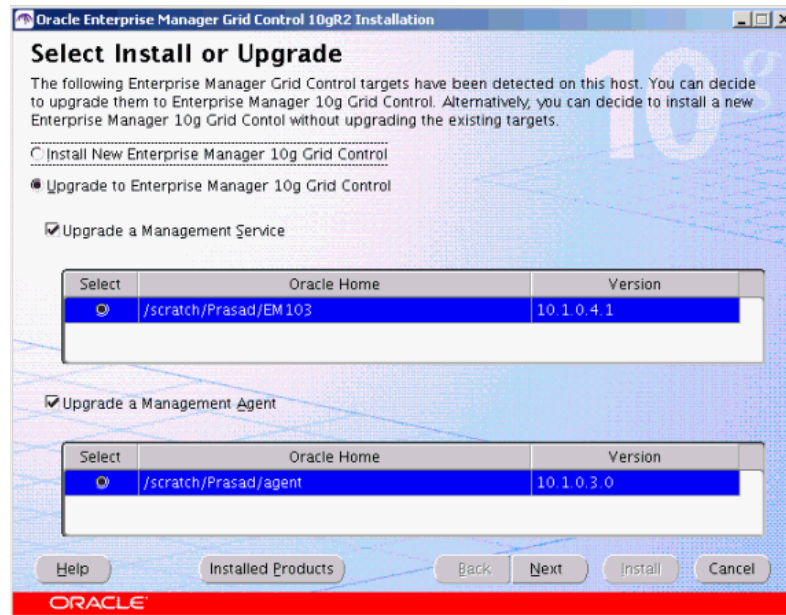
Oracle Enterprise Manager Grid Control 10gR2 Installation

Select Install or Upgrade

The following Enterprise Manager Grid Control targets have been detected on this host. You can decide to upgrade them to Enterprise Manager 10g Grid Control. Alternatively, you can decide to install a new Enterprise Manager 10g Grid Contol without upgrading the existing targets.

Install New Enterprise Manager 10g Grid Control

Upgrade to Enterprise Manager 10g Grid Control

Upgrade a Management Service

| Select | Oracle Home | Version |
|---|---|---|
| | /scratch/Prasad/EM103 | 10.1.0.4.1 |

Upgrade a Management Agent

| Select | Oracle Home | Version |
|---|---|---|
| | /scratch/Prasad/agent | 10.1.0.3.0 |

Help | Installed Products | Back | Next | Install | Cancel

ORACLE